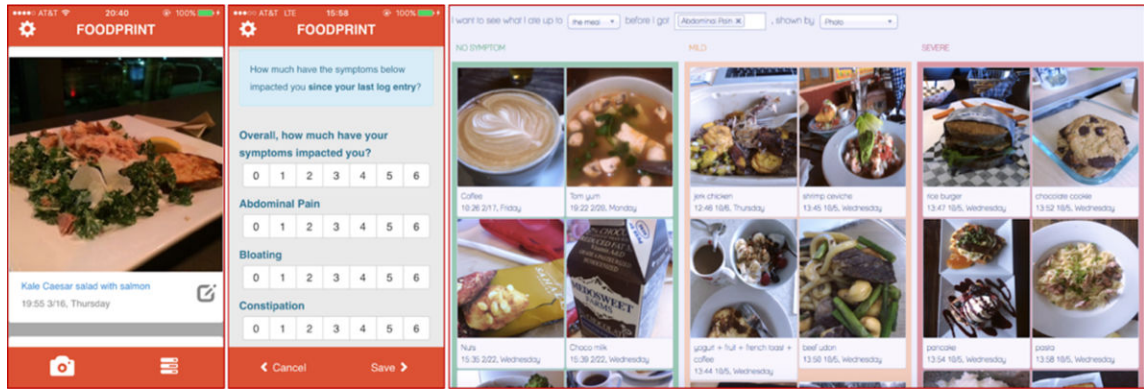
AT&T 20:40 100%

FOODPRINT

Kale Caesar salad with salmon
19:55 3/16, Thursday

AT&T LTE 15:58 100%

FOODPRINT

How much have the symptoms below impacted you since your last log entry?

Overall, how much have your symptoms impacted you?

| 0 | 1 | 2 | 3 | 4 | 5 | 6 |
|---|---|---|---|---|---|---|

Abdominal Pain

| 0 | 1 | 2 | 3 | 4 | 5 | 6 |
|---|---|---|---|---|---|---|

Bloating

| 0 | 1 | 2 | 3 | 4 | 5 | 6 |
|---|---|---|---|---|---|---|

Constipation

| 0 | 1 | 2 | 3 | 4 | 5 | 6 |
|---|---|---|---|---|---|---|

< Cancel Save >

I want to see what I ate up to the meal before I got Abdominal Pain ×, shown by Photo

NO SYMPTOM

Coffee
19:26 2/17, Friday

Tom yum
19:22 2/20, Monday

Nuts
15:36 2/22, Wednesday

Choco milk
15:39 2/22, Wednesday

MILD

jerk chicken
12:46 10/5, Thursday

shrimp ceviche
13:45 10/5, Wednesday

yogurt + fruit + french toast + coffee
13:44 10/5, Wednesday

beef udon
13:50 10/5, Wednesday

SEVERE

rice burger
13:47 10/5, Wednesday

chocolate cookie
13:52 10/5, Wednesday

pancake
13:54 10/5, Wednesday

pasta
13:58 10/5, Wednesday